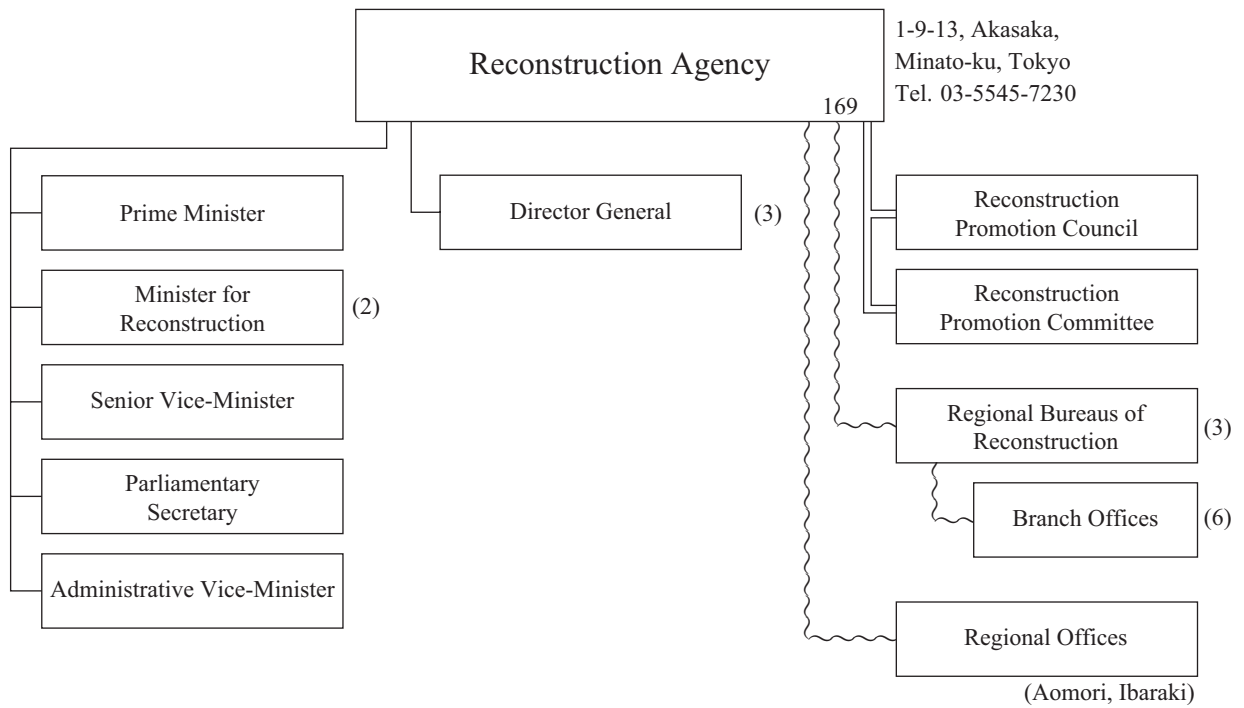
Reconstruction Agency

169

1-9-13, Akasaka, Minato-ku, Tokyo Tel. 03-5545-7230

Prime Minister

Minister for Reconstruction (2)

Senior Vice-Minister

Parliamentary Secretary

Administrative Vice-Minister

Director General (3)

Reconstruction Promotion Council

Reconstruction Promotion Committee

Regional Bureaus of Reconstruction (3)

Branch Offices (6)

Regional Offices

(Aomori, Ibaraki)